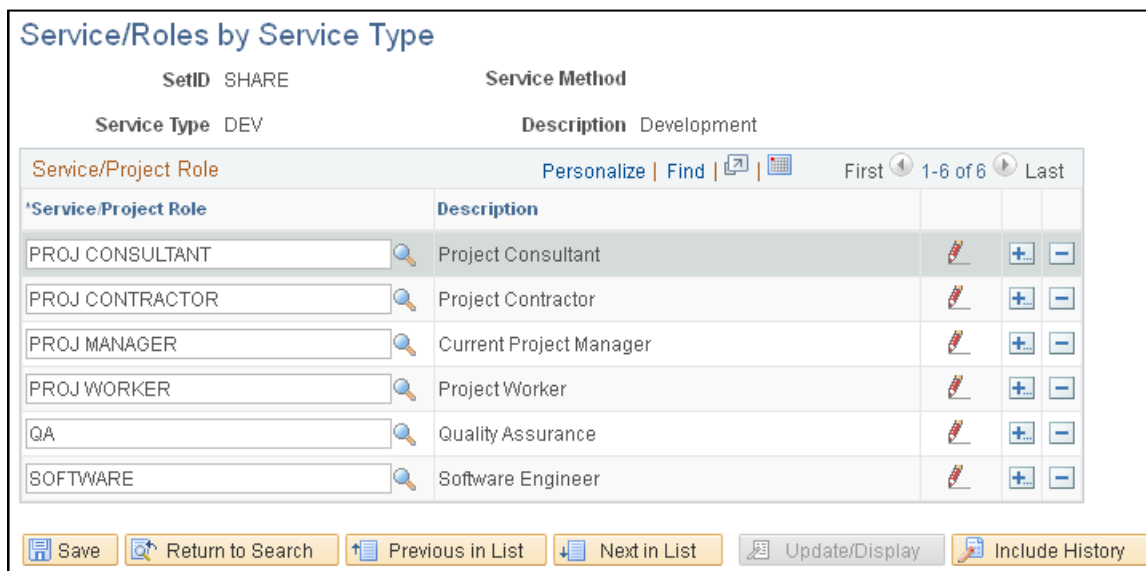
Service/Roles by Service Type

SetID SHARE

Service Method

Service Type DEV

Description Development

Service/Project Role

Personalize | Find |

First 1-6 of 6 Last

| *Service/Project Role | Description |
|---|---|
| PROJ CONSULTANT | Project Consultant |
| PROJ CONTRACTOR | Project Contractor |
| PROJ MANAGER | Current Project Manager |
| PROJ WORKER | Project Worker |
| QA | Quality Assurance |
| SOFTWARE | Software Engineer |

Save | Return to Search | Previous in List | Next in List | Update/Display | Include History